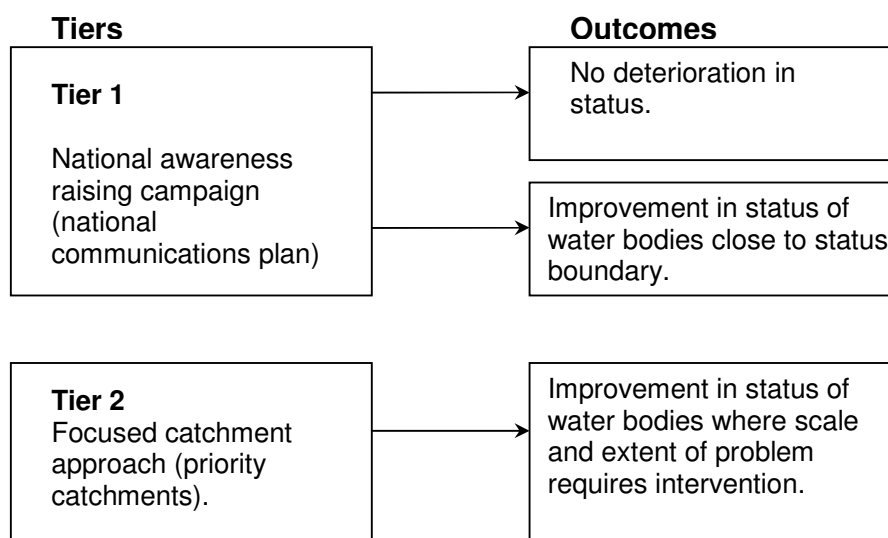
Tiers

Outcomes

Tier 1

National awareness raising campaign (national communications plan)

No deterioration in status.

Improvement in status of water bodies close to status boundary.

Tier 2
Focused catchment approach (priority catchments).

Improvement in status of water bodies where scale and extent of problem requires intervention.